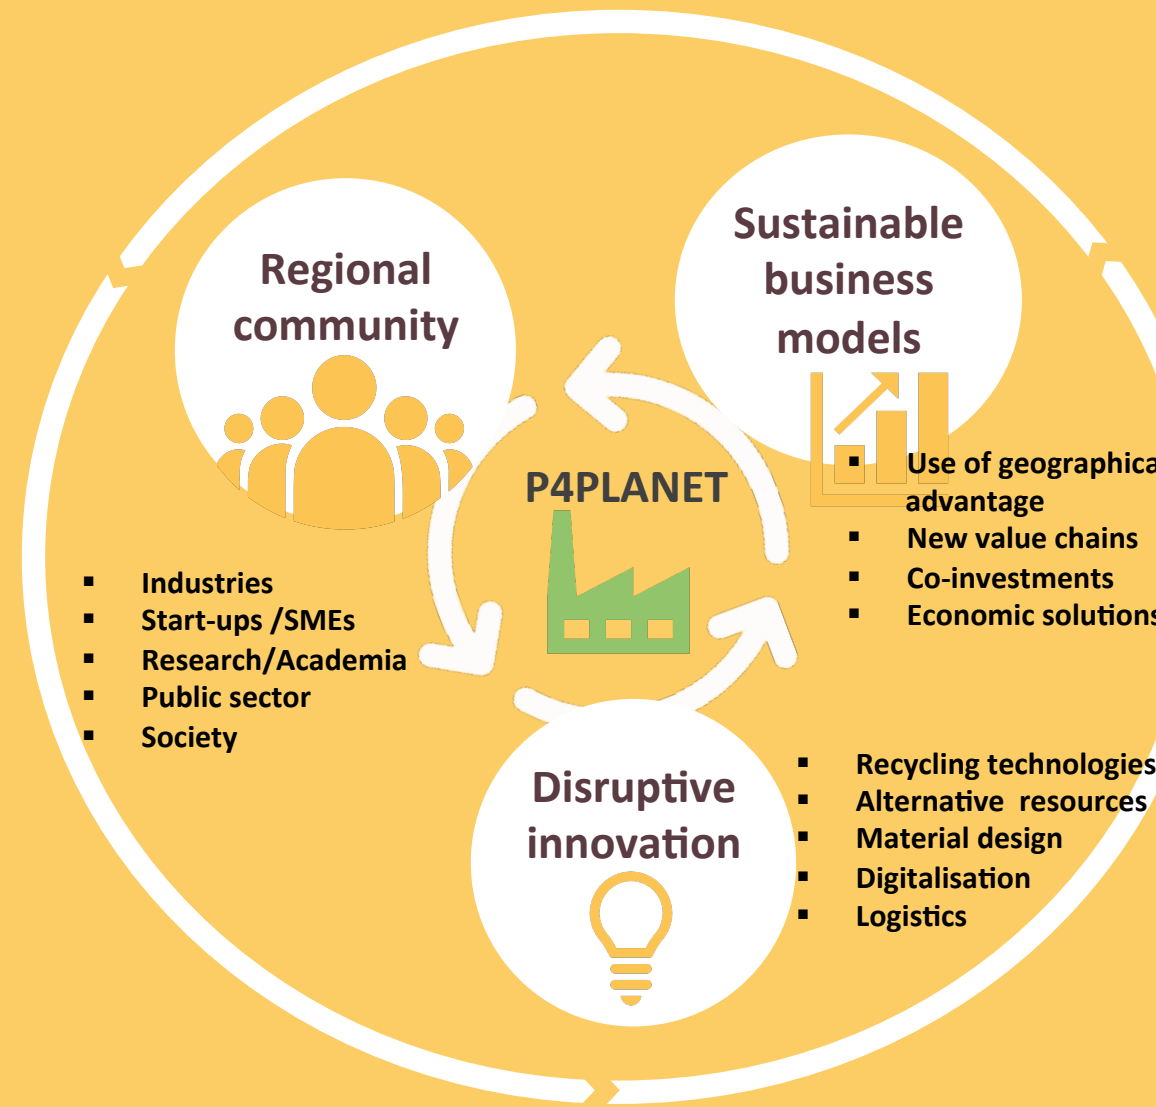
Regional community

- Industries
- Start-ups /SMEs
- Research/Academia
- Public sector
- Society

Sustainable business models

- Use of geographica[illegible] advantage
- New value chains
- Co-investments
- Economic solution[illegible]

P4PLANET

Disruptive innovation

- Recycling technologies
- Alternative resources
- Material design
- Digitalisation
- Logistics